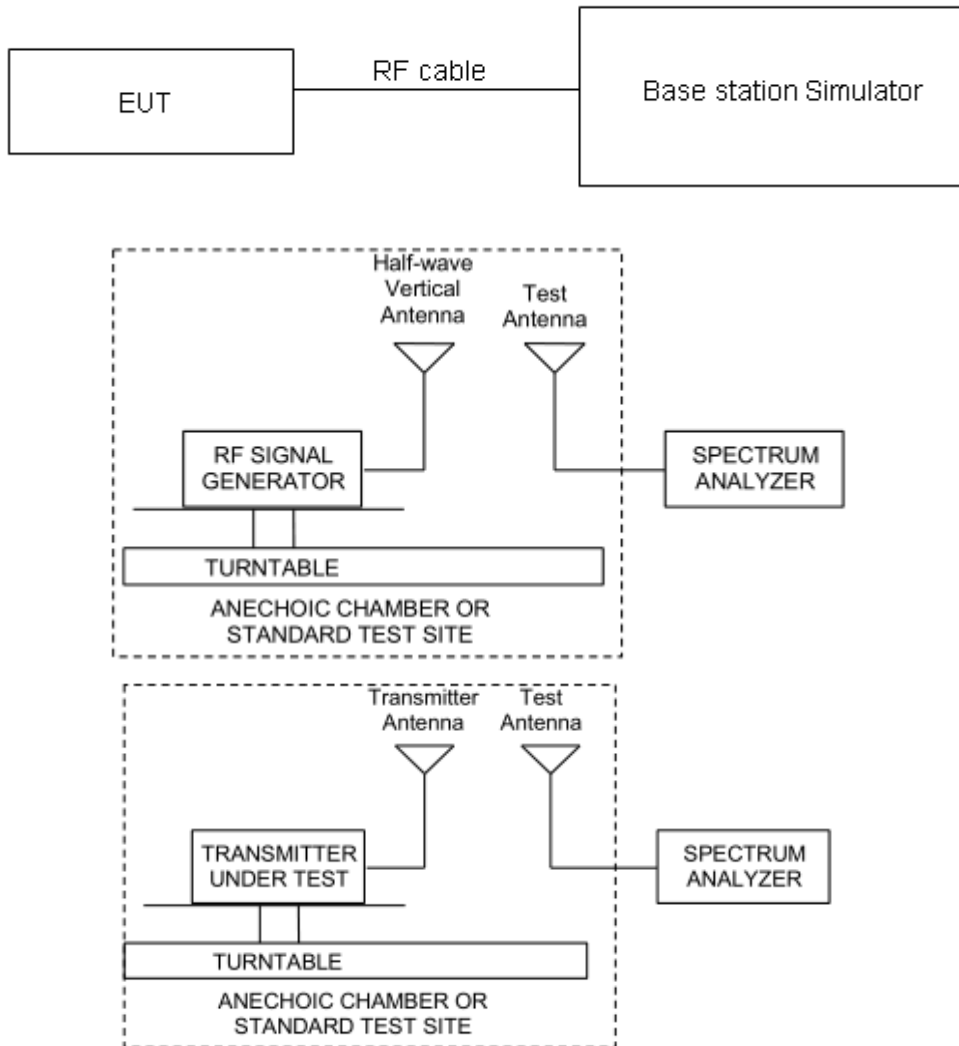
EUT

RF cable

Base station Simulator

Half-wave Vertical Antenna

Test Antenna

RF SIGNAL GENERATOR

SPECTRUM ANALYZER

TURNTABLE

ANECHOIC CHAMBER OR STANDARD TEST SITE

Transmitter Antenna

Test Antenna

TRANSMITTER UNDER TEST

SPECTRUM ANALYZER

TURNTABLE

ANECHOIC CHAMBER OR STANDARD TEST SITE